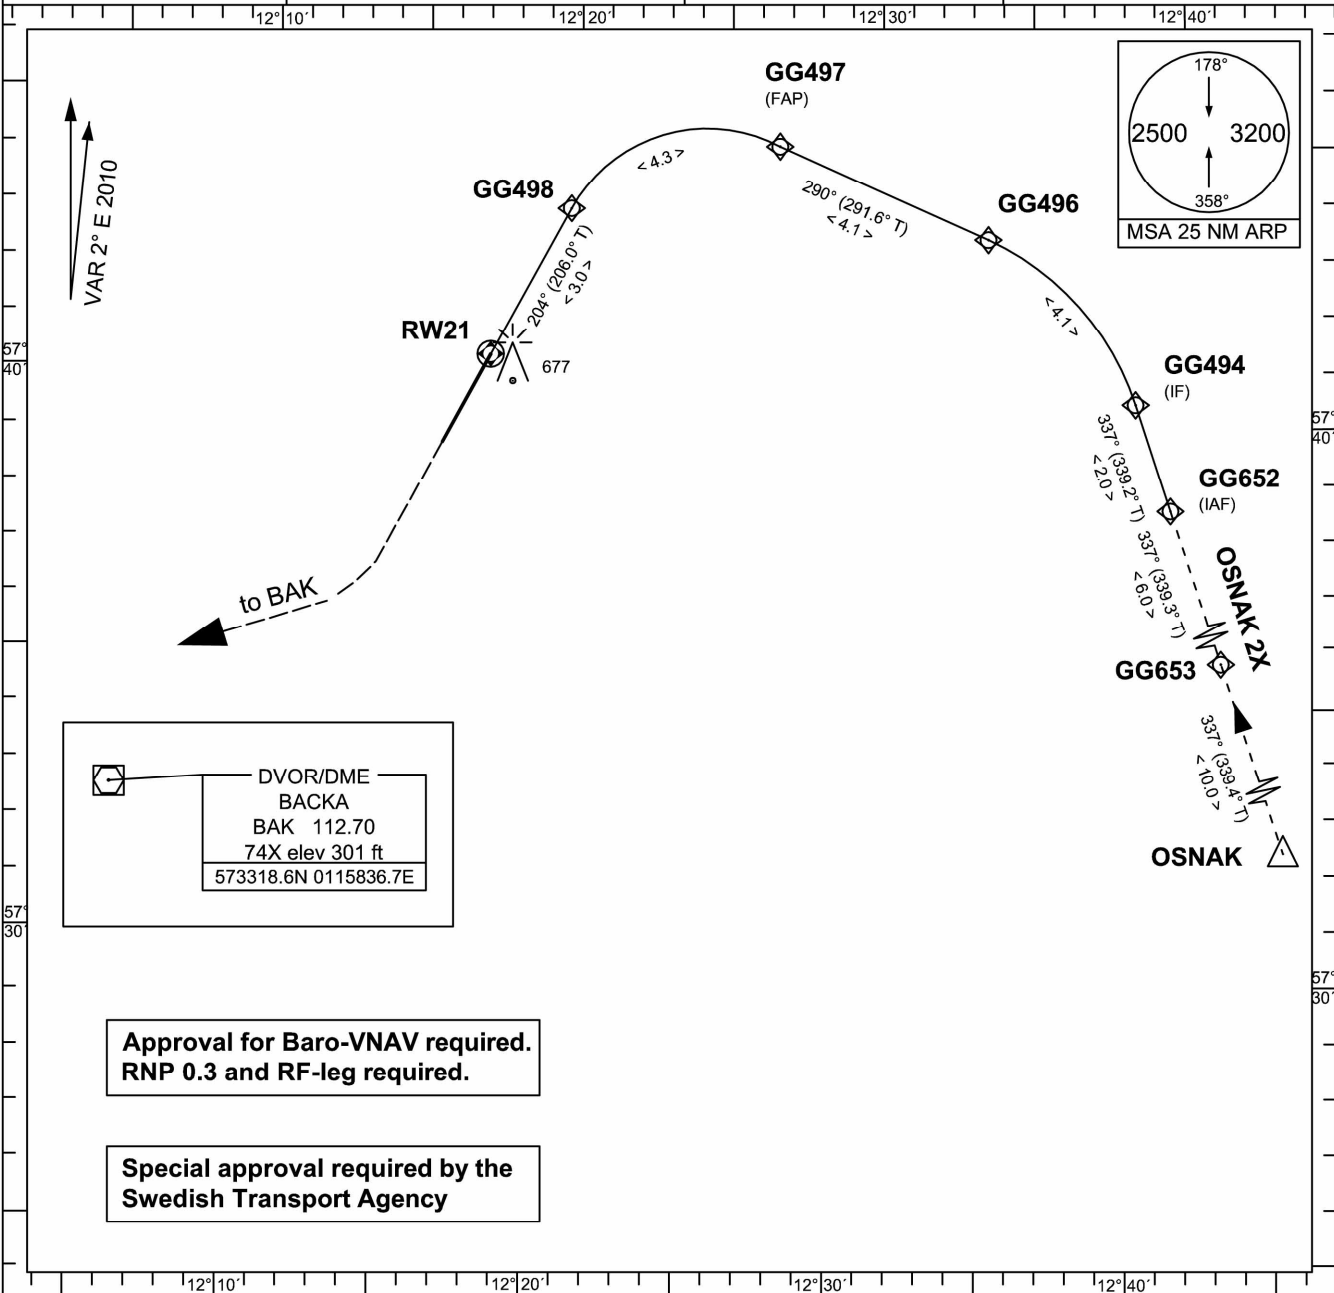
12°10′ 12°20′ 12°30′ 12°40′

VAR 2° E 2010

GG497
(FAP)

178°
2500 3200
358°
MSA 25 NM ARP

< 4.3 >

GG498

290° (291.6° T)
< 4.1 >

GG496

204° (206.0° T)
< 3.0 >

RW21

677

< 4.1 >

GG494
(IF)

57°
40′

57°
40′

337° (339.2° T)
< 2.0 >

GG652
(IAF)

337° (339.3° T)
< 6.0 >

to BAK

OSNAK 2X

GG653

337° (339.4° T)
< 10.0 >

OSNAK

DVOR/DME
BACKA
BAK 112.70
74X elev 301 ft
573318.6N 0115836.7E

57°
30′

57°
30′

Approval for Baro-VNAV required.
RNP 0.3 and RF-leg required.

Special approval required by the Swedish Transport Agency

12°10′ 12°20′ 12°30′ 12°40′